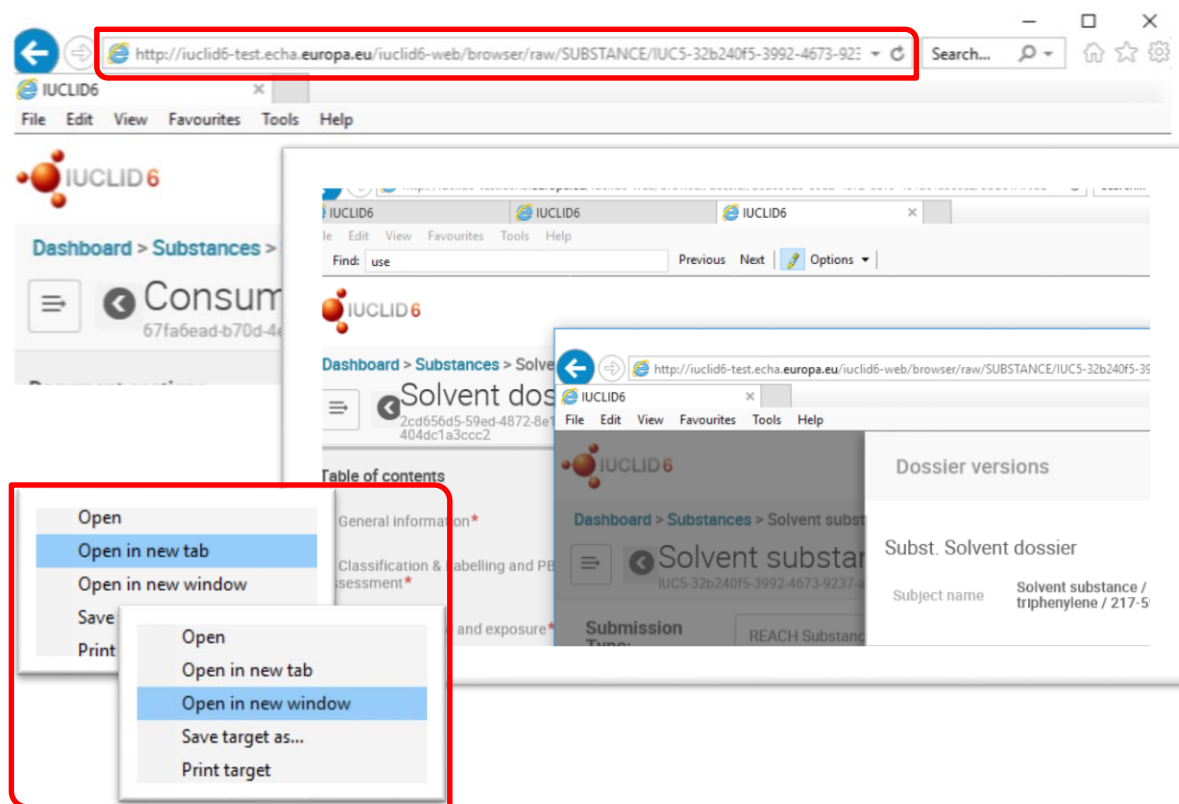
http://iuclid6-test.echa.europa.eu/iuclid6-web/browser/raw/SUBSTANCE/IUC5-32b240f5-3992-4673-923

Search...

IUCLID6

File Edit View Favourites Tools Help

IUCLID6

Dashboard > Substances >

Consum

67fa6ead-b70d-4

IUCLID6 IUCLID6 IUCLID6

le Edit View Favourites Tools Help

Find: use

Previous Next Options

IUCLID6

Dashboard > Substances > Solve

Solvent dos

2cd656d5-59ed-4872-8e1 404dc1a3ccc2

Table of contents

General information*

Classification & labelling and PB assessment*

and exposure*

http://iuclid6-test.echa.europa.eu/iuclid6-web/browser/raw/SUBSTANCE/IUC5-32b240f5-39

IUCLID6

File Edit View Favourites Tools Help

IUCLID6

Dashboard > Substances > Solvent subst

Solvent substar

IUC5-32b240f5-3992-4673-9237-a

Submission Type:

REACH Substanc

Dossier versions

Subst. Solvent dossier

Subject name

Solvent substance / triphenylene / 217-5

Open

Open in new tab

Open in new window

Save

Print

Open

Open in new tab

Open in new window

Save target as...

Print target